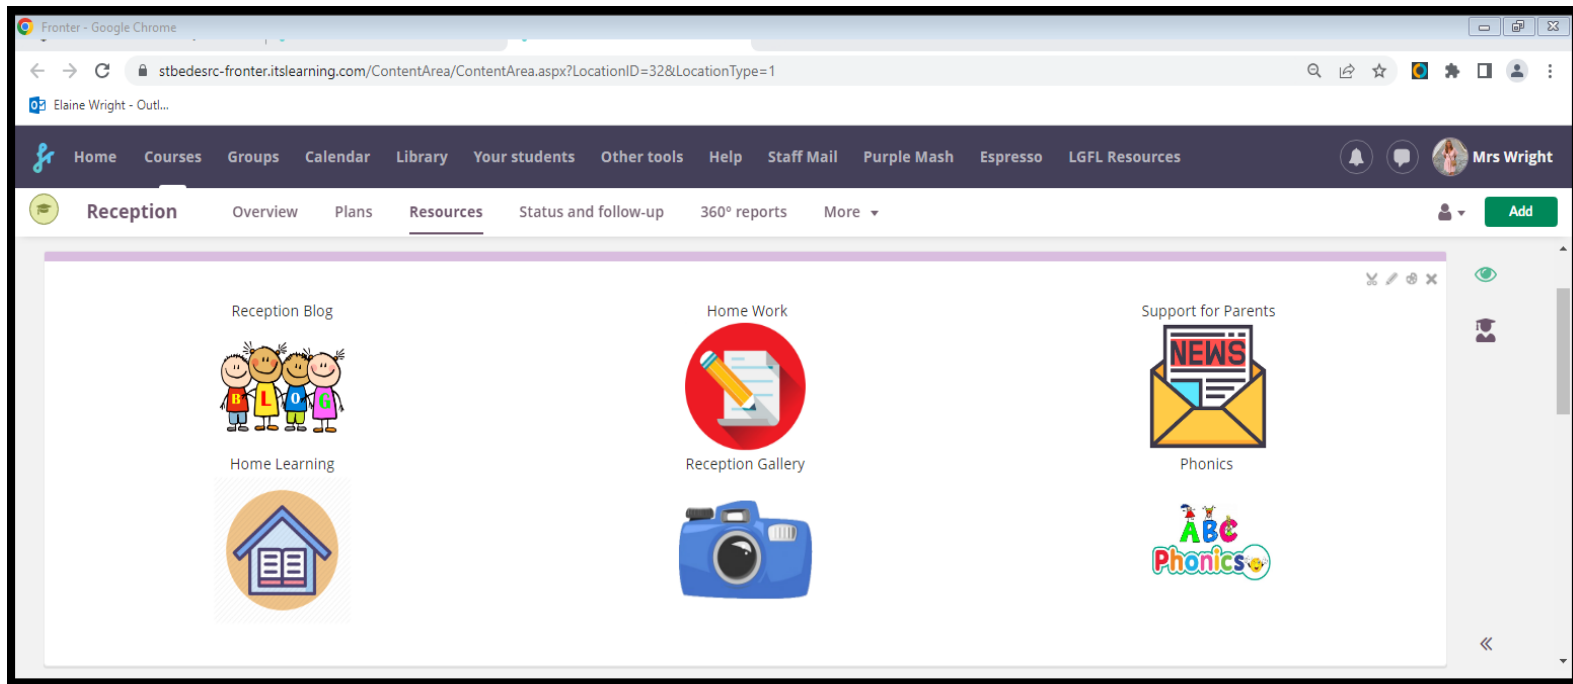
Fronter - Google Chrome

stbedesrc-fronter.itslearning.com/ContentArea/ContentArea.aspx?LocationID=32&LocationType=1

Elaine Wright - Outl...

Home Courses Groups Calendar Library Your students Other tools Help Staff Mail Purple Mash Espresso LGFL Resources

Mrs Wright

Reception Overview Plans Resources Status and follow-up 360° reports More

Add

Reception Blog

BLOG

Home Work

Support for Parents

NEWS

Home Learning

Reception Gallery

Phonics

ABC Phonics